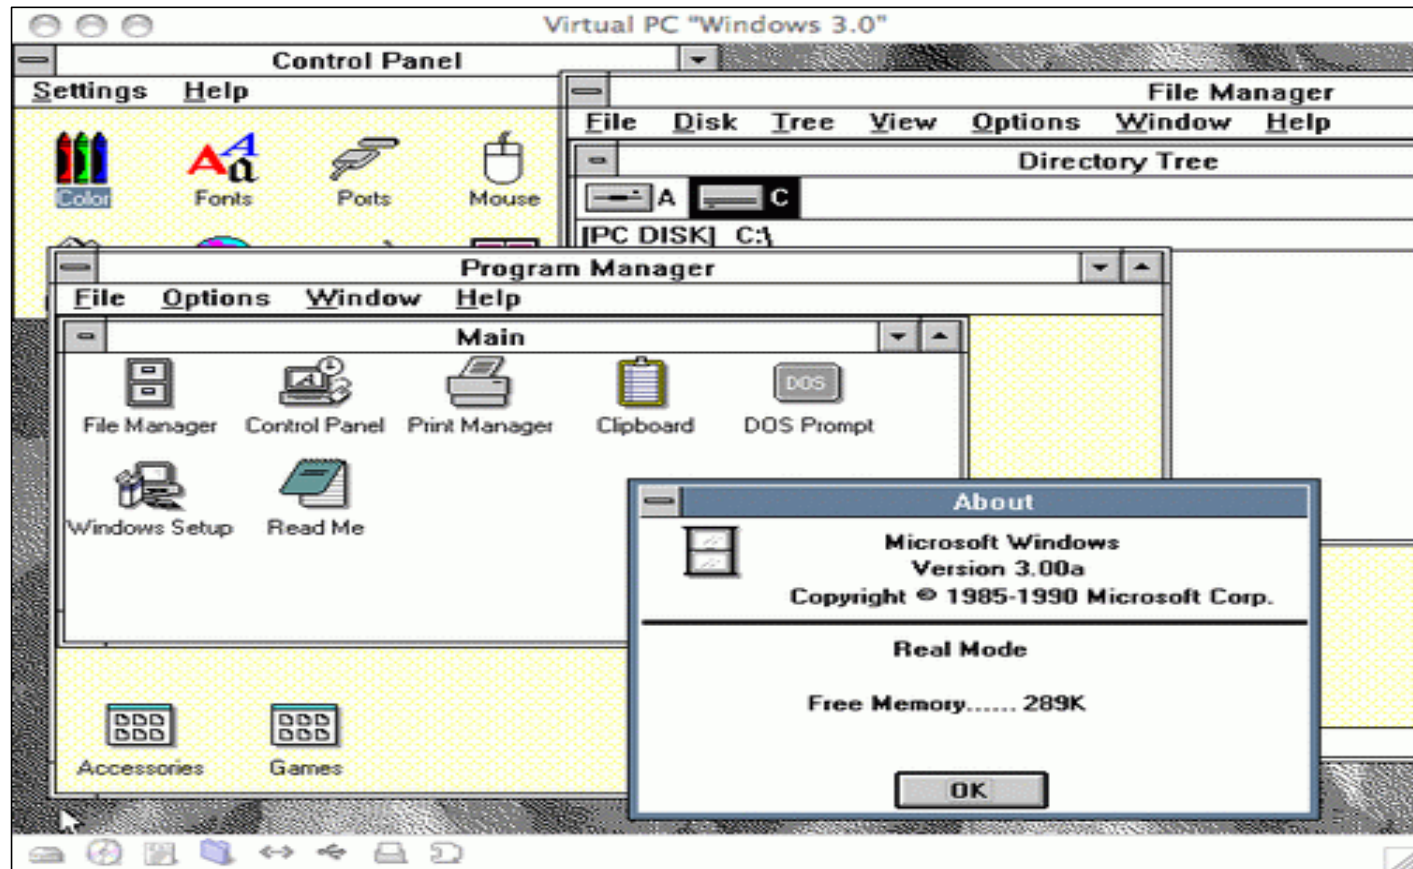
Virtual PC "Windows 3.0"

Control Panel

Settings Help

Color Fonts Ports Mouse

File Manager

File Disk Tree View Options Window Help

Directory Tree

A C

[PC DISK] C:\

Program Manager

File Options Window Help

Main

File Manager Control Panel Print Manager Clipboard DOS Prompt

DOS

Windows Setup Read Me

Accessories Games

About

Microsoft Windows
Version 3.00a
Copyright © 1985-1990 Microsoft Corp.

Real Mode

Free Memory...... 289K

OK